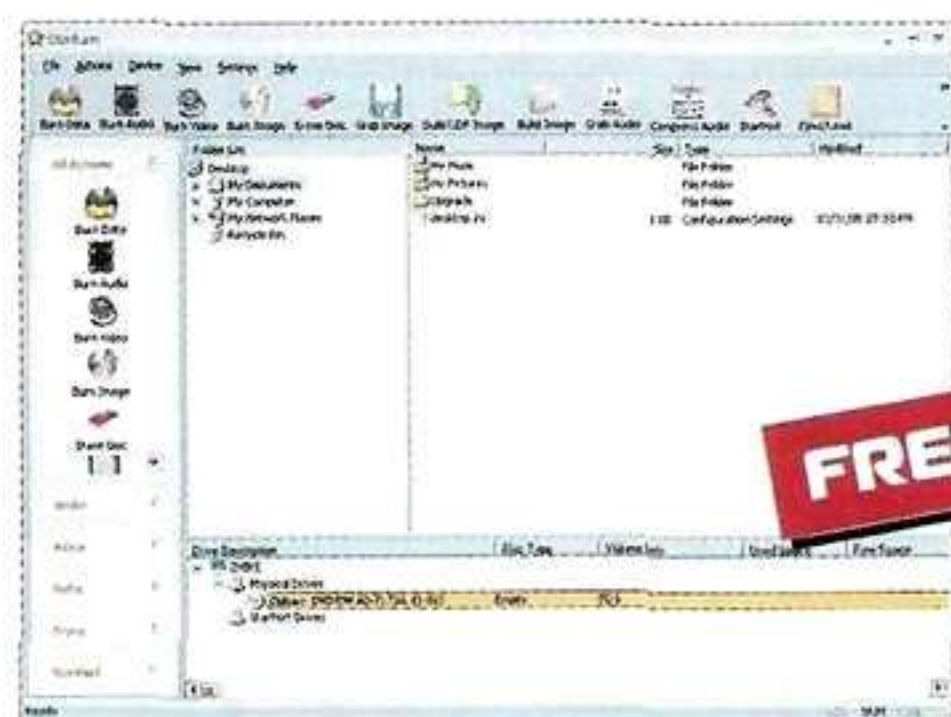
StarBurn

File Actions Device View Settings Help

Burn Data Burn Audio Burn Video Burn Image Erase Disc Grab Image Build UDF Image Build Image Grab Audio Compress Audio StarPort Check Lead

All Actions

Burn Data

Burn Audio

Burn Video

Burn Image

Erase Disc

Folder List

Desktop

My Documents

My Computer

My Network Places

Recycle Bin

Name

My Music

My Pictures

Libraries

desktop.ini

Size Type

File Folder

File Folder

File Folder

1 KB Configuration Settings

Modified

FRE

Drive Description

Disc Type

Volume Info

Physical Drives

StarPort Drives

Empty

Ready